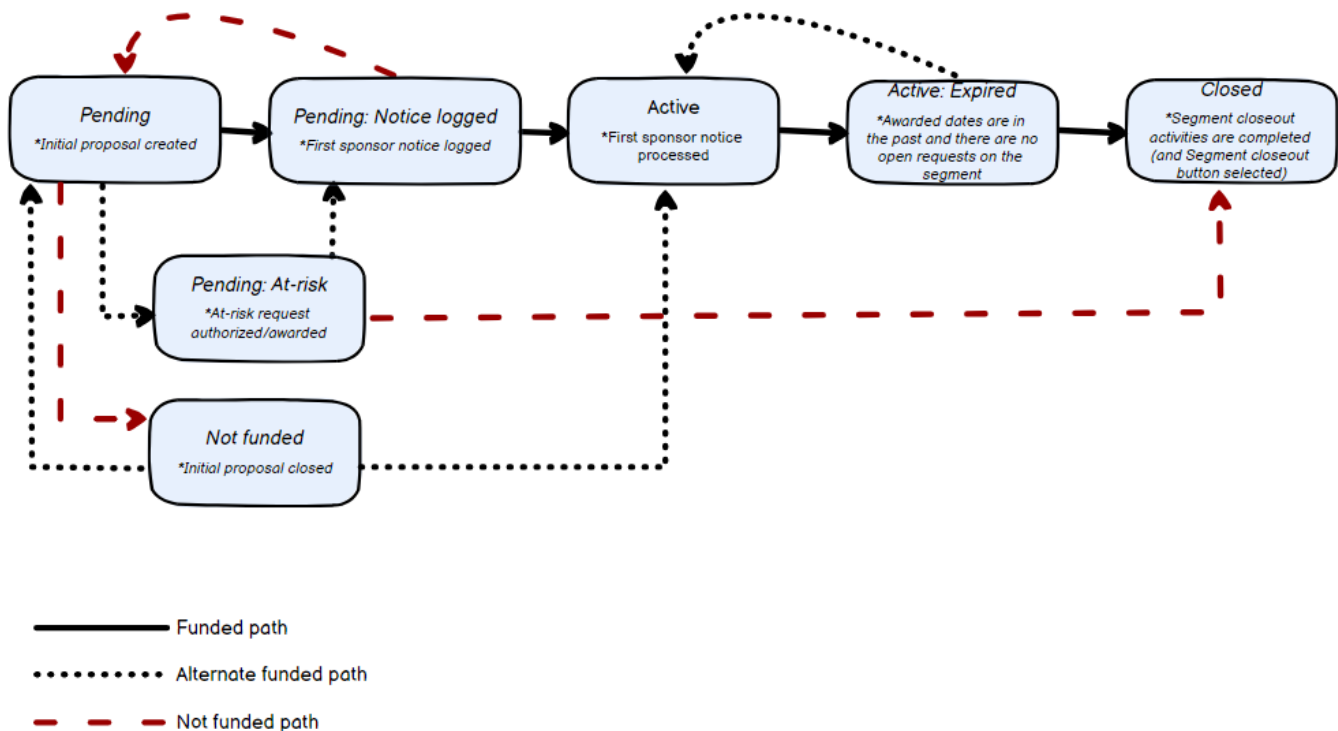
Pending
*Initial proposal created

Pending: Notice logged
*First sponsor notice logged

Active
*First sponsor notice processed

Active: Expired
*Awarded dates are in the past and there are no open requests on the segment

Closed
*Segment closeout activities are completed (and Segment closeout button selected)

Pending: At-risk
*At-risk request authorized/awarded

Not funded
*Initial proposal closed

Funded path
Alternate funded path
Not funded path